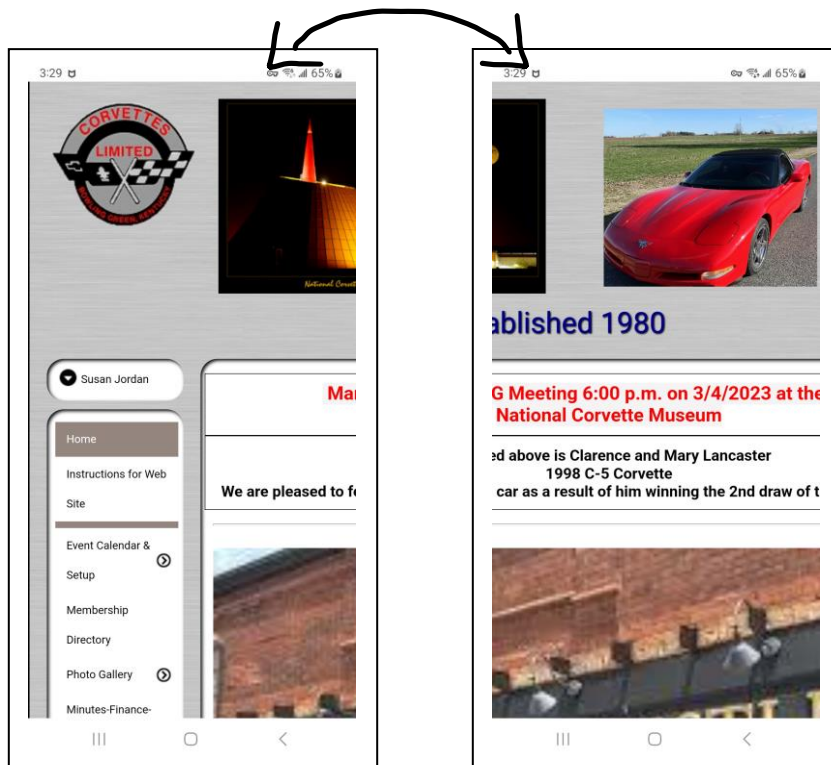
3:29 ʊ

65%

CORVETTES LIMITED

BOWLING GREEN, KENTUCKY

National Corvett

Susan Jordan

Home

Instructions for Web Site

Event Calendar & Setup

Membership Directory

Photo Gallery

Minutes-Finance-

Mar

We are pleased to fe

3:29 ʊ

65%

ablished 1980

G Meeting 6:00 p.m. on 3/4/2023 at the National Corvette Museum

ed above is Clarence and Mary Lancaster 1998 C-5 Corvette car as a result of him winning the 2nd draw of t